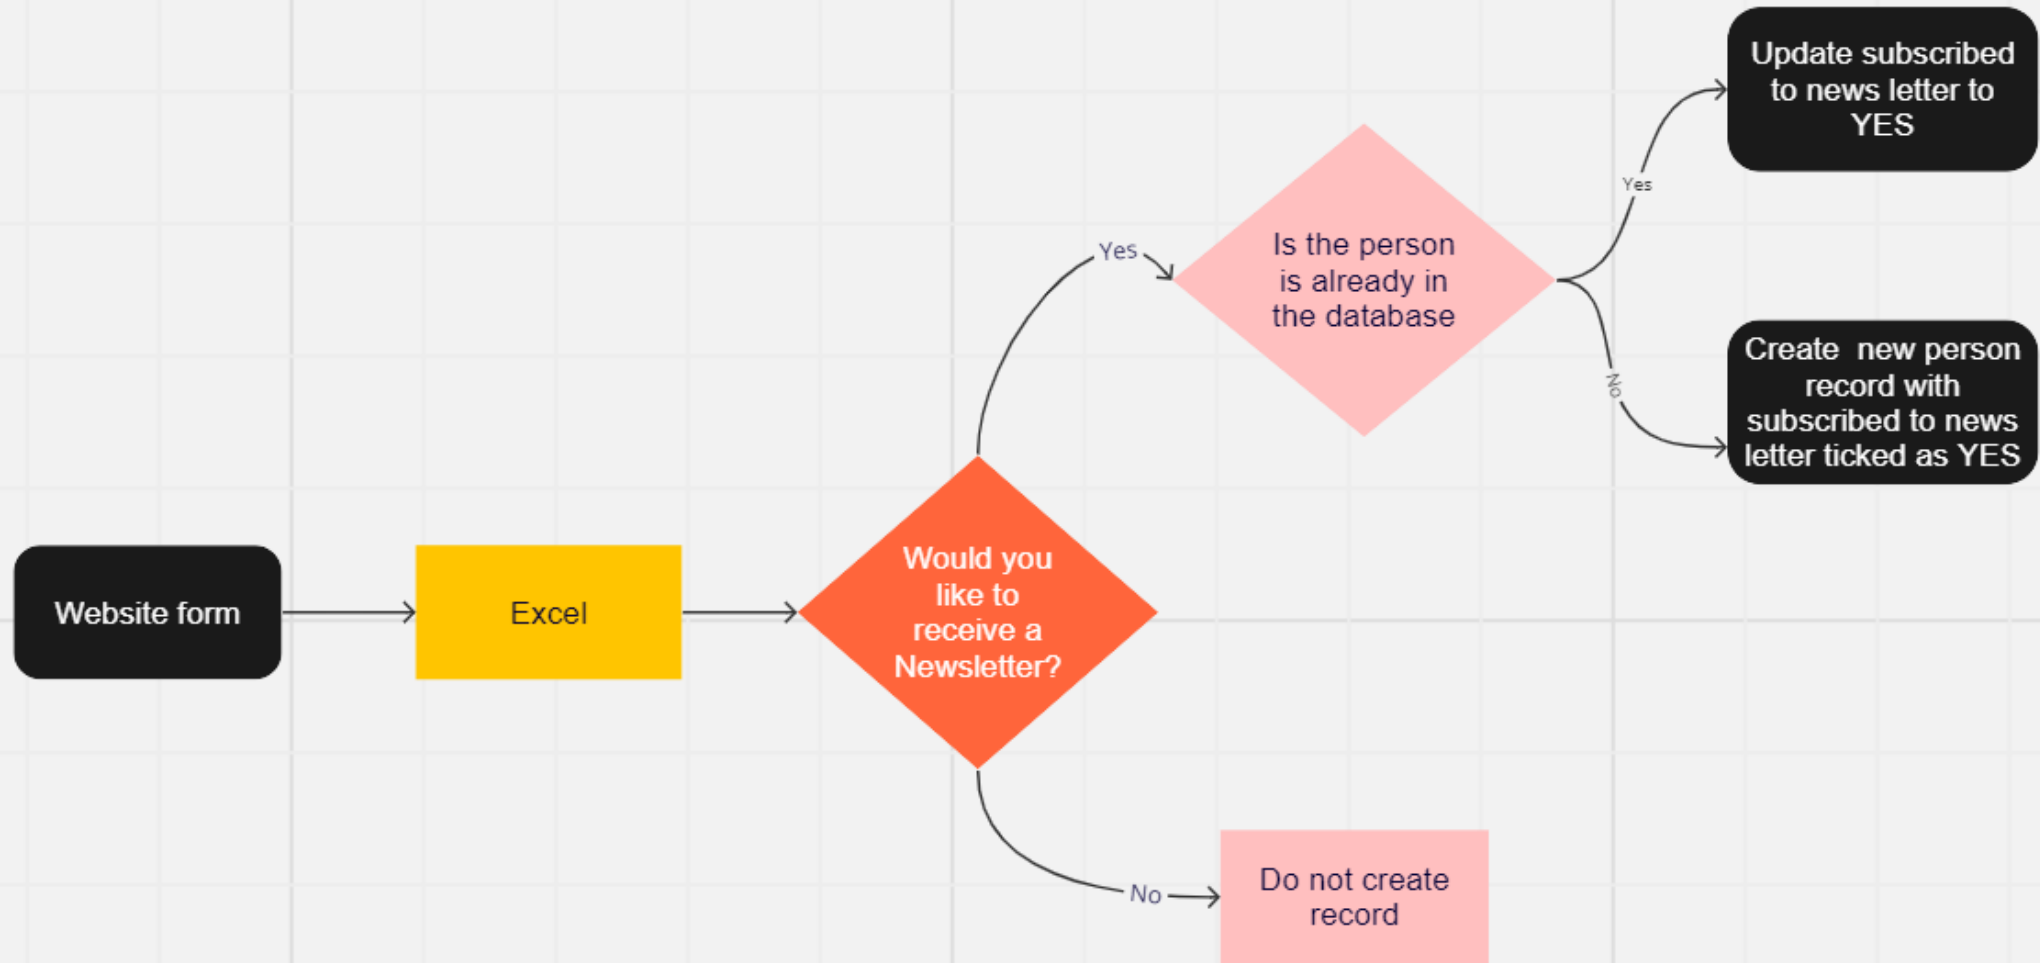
Website form

Excel

Would you like to receive a Newsletter?

Yes

Is the person is already in the database

Yes

Update subscribed to news letter to YES

No

Create  new person record with subscribed to news letter ticked as YES

No

Do not create record